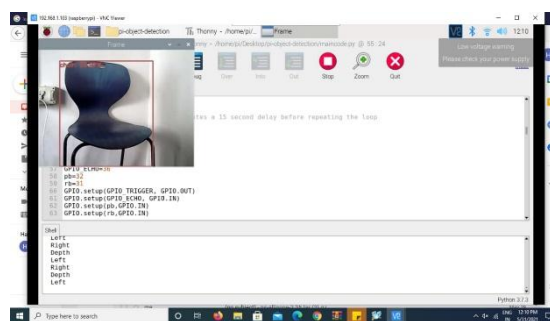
192.168.1.103 (raspberrypi) - VNC Viewer

pi-object-detection

Thonny - /home/pi/...

Frame

Frame

nny - /home/pi/Desktop/pi-object-detection/maincode.py @ 55 : 24

Low voltage warning
Please check your power supply

12:10

ug

Over

Into

Out

Stop

Zoom

Quit

tes a 15 second delay before repeating the loop

GPIO_ECHO=18
pb=32
rb=31
GPIO.setup(GPIO_TRIGGER, GPIO.OUT)
GPIO.setup(GPIO_ECHO, GPIO.IN)
GPIO.setup(pb,GPIO.IN)
GPIO.setup(rb,GPIO.IN)

Shell

Left
Right
Depth
Left
Right
Depth
Left

Python 3.7.3

Type here to search

12:10 PM
5/31/2021